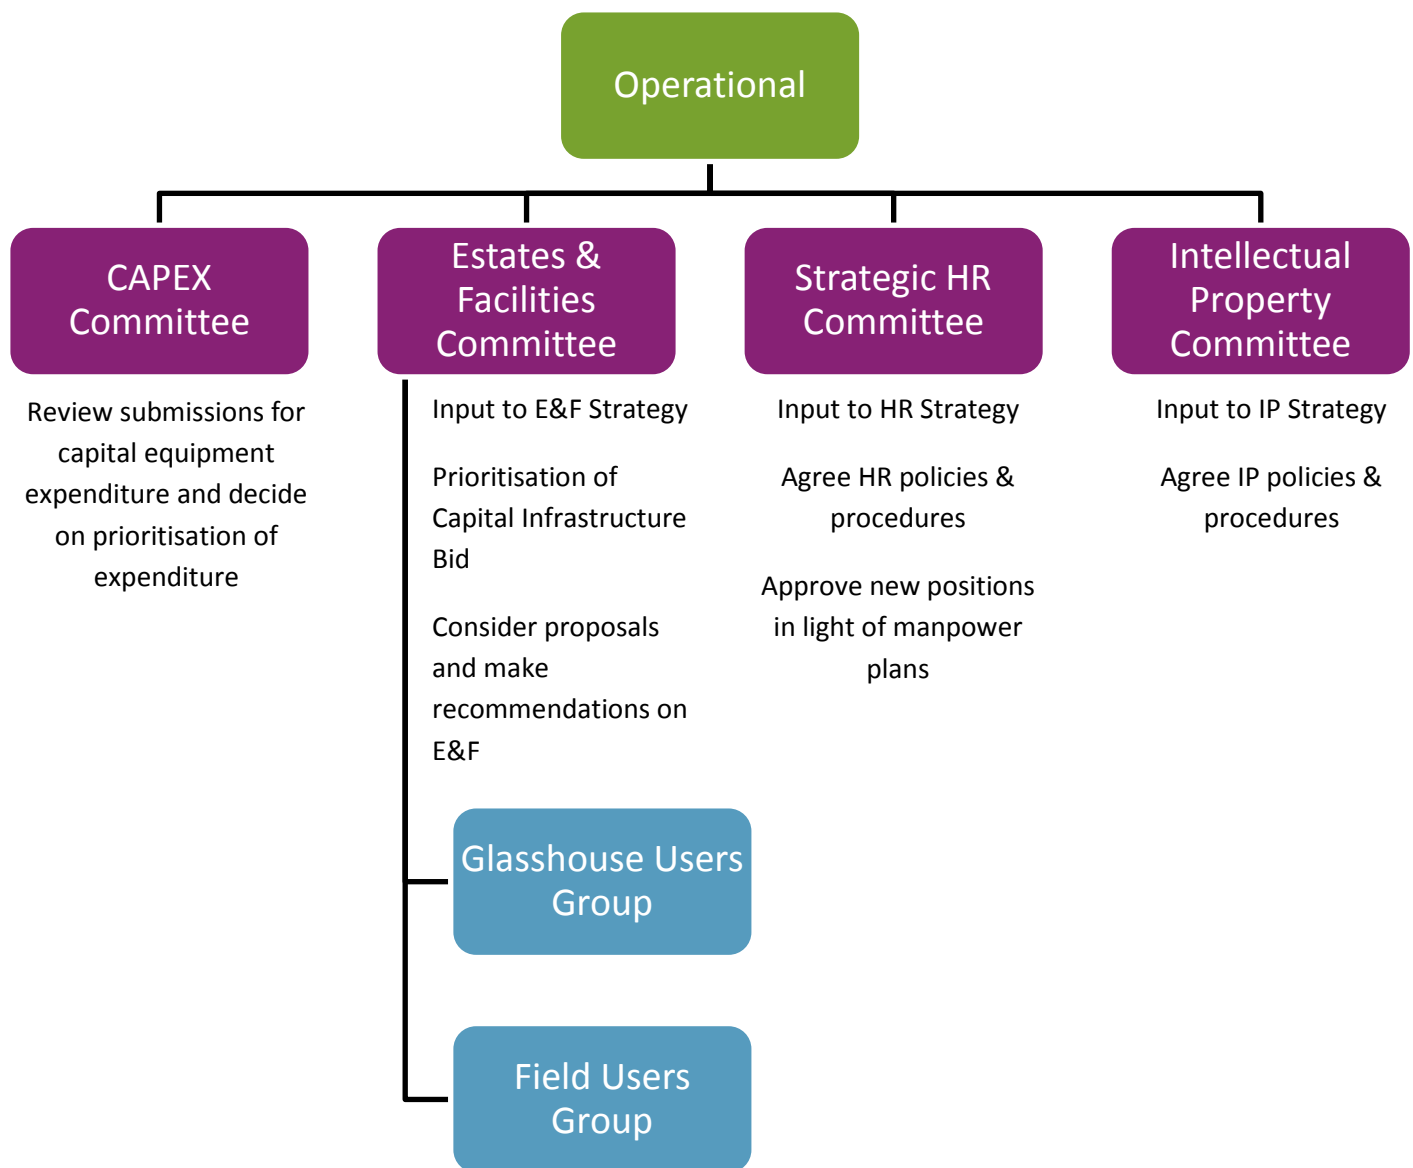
Operational

CAPEX Committee

Review submissions for capital equipment expenditure and decide on prioritisation of expenditure

Estates & Facilities Committee

Input to E&F Strategy

Prioritisation of Capital Infrastructure Bid

Consider proposals and make recommendations on E&F

Glasshouse Users Group

Field Users Group

Strategic HR Committee

Input to HR Strategy

Agree HR policies & procedures

Approve new positions in light of manpower plans

Intellectual Property Committee

Input to IP Strategy

Agree IP policies & procedures